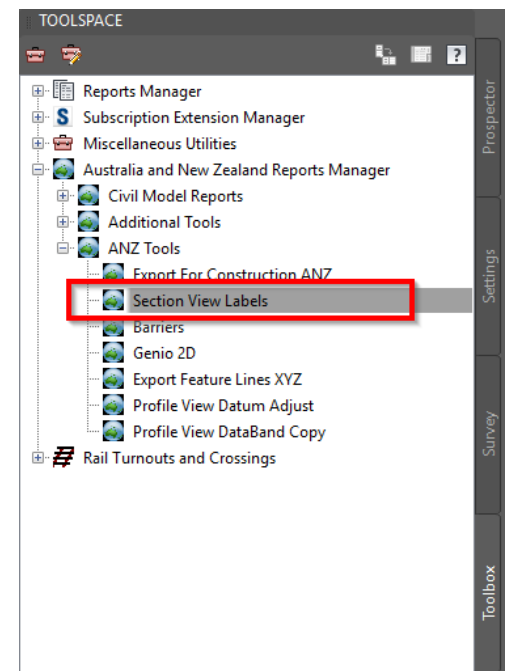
TOOLSPACE

?

Reports Manager
S Subscription Extension Manager
Miscellaneous Utilities
Australia and New Zealand Reports Manager
Civil Model Reports
Additional Tools
ANZ Tools
Export For Construction ANZ
Section View Labels
Barriers
Genio 2D
Export Feature Lines XYZ
Profile View Datum Adjust
Profile View DataBand Copy
Rail Turnouts and Crossings

Prospector
Settings
Survey
Toolbox